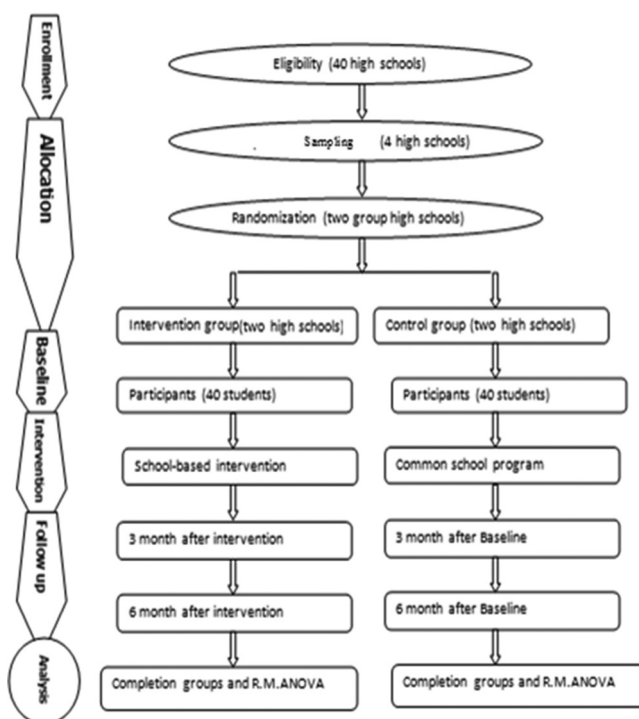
Enrollment

Allocation

Baseline

Intervention

Follow up

Analysis

Eligibility (40 high schools)

Sampling (4 high schools)

Randomization (two group high schools)

Intervention group(two high schools)

Participants (40 students)

School-based intervention

3 month after intervention

6 month after intervention

Completion groups and R.M.ANOVA

Control group (two high schools)

Participants (40 students)

Common school program

3 month after Baseline

6 month after Baseline

Completion groups and R.M.ANOVA